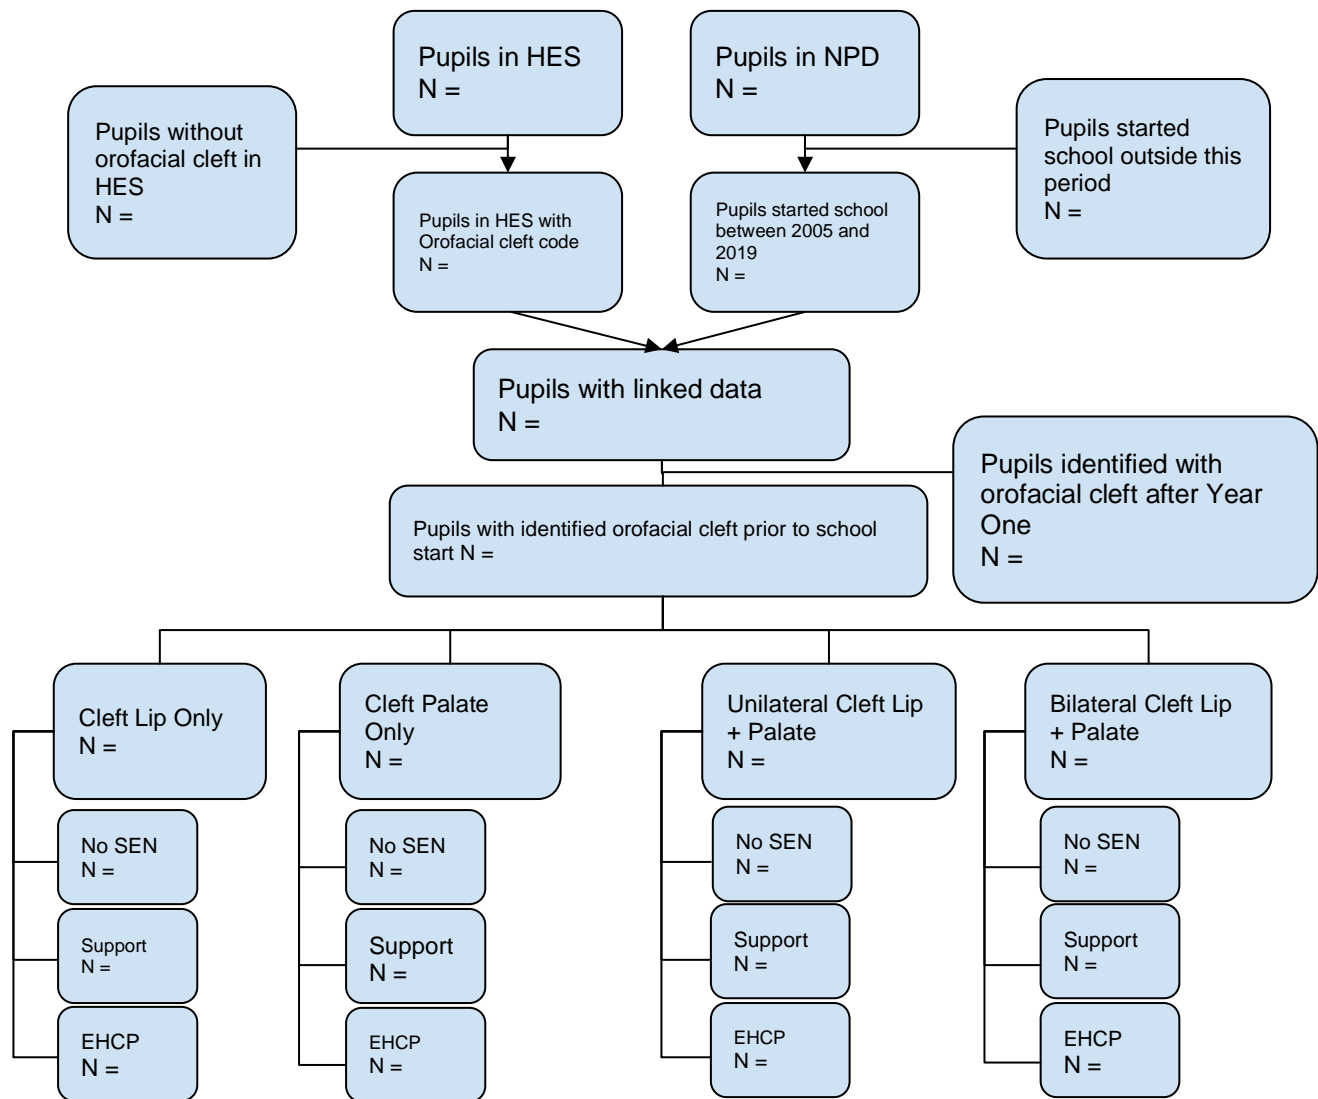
Pupils in HES
N =

Pupils in NPD
N =

Pupils without orofacial cleft in HES
N =

Pupils in HES with Orofacial cleft code
N =

Pupils started school between 2005 and 2019
N =

Pupils started school outside this period
N =

Pupils with linked data
N =

Pupils identified with orofacial cleft after Year One
N =

Pupils with identified orofacial cleft prior to school start N =

Cleft Lip Only
N =

No SEN
N =

Support
N =

EHCP
N =

Cleft Palate Only
N =

No SEN
N =

Support
N =

EHCP
N =

Unilateral Cleft Lip + Palate
N =

No SEN
N =

Support
N =

EHCP
N =

Bilateral Cleft Lip + Palate
N =

No SEN
N =

Support
N =

EHCP
N =